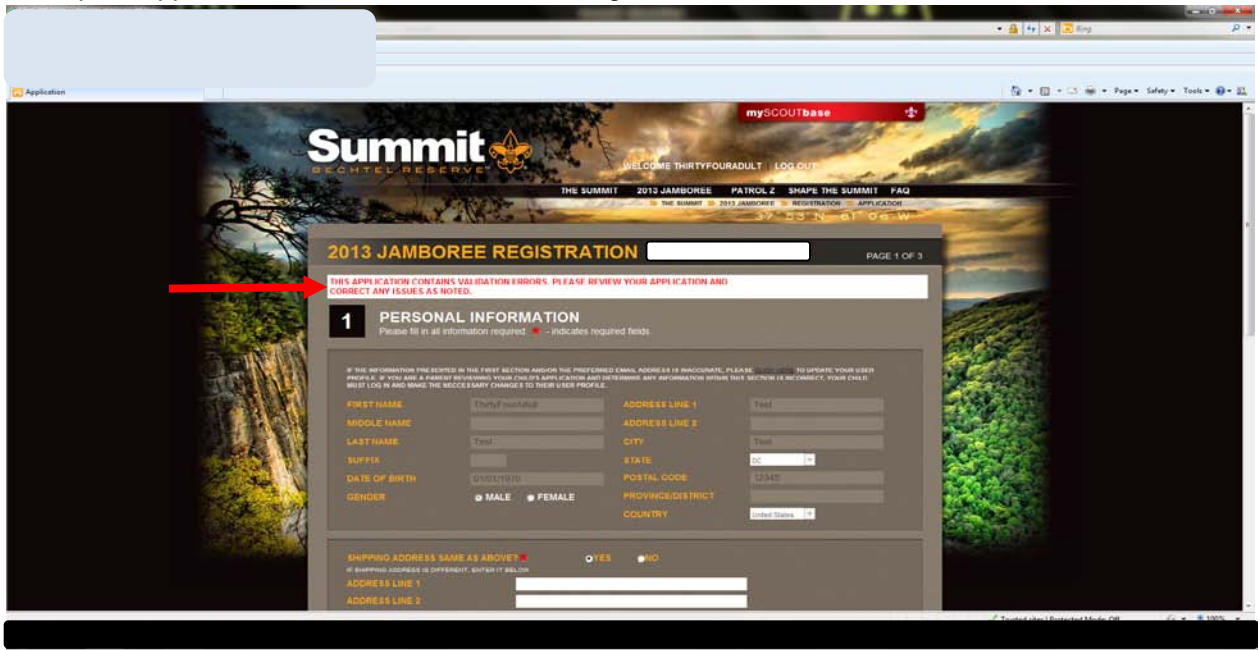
Bing

Application

Page ▾ Safety ▾ Tools ▾

mySCOUTbase

Summit
BECHTEL RESERVE

WELCOME THIRTYFOURADULT | LOG OUT

THE SUMMIT 2013 JAMBOREE PATROL Z SHAPE THE SUMMIT FAQ

THE SUMMIT 2013 JAMBOREE REGISTRATION APPLICATION

37° 53' N 81° 06' W

2013 JAMBOREE REGISTRATION

PAGE 1 OF 3

THIS APPLICATION CONTAINS VALIDATION ERRORS. PLEASE REVIEW YOUR APPLICATION AND CORRECT ANY ISSUES AS NOTED.

1 PERSONAL INFORMATION
Please fill in all information required. * - indicates required fields

IF THE INFORMATION PRESENTED IN THE FIRST SECTION AND/OR THE PREFERRED EMAIL ADDRESS IS INACCURATE, PLEASE CLICK HERE TO UPDATE YOUR USER PROFILE. IF YOU ARE A PARENT REVIEWING YOUR CHILD'S APPLICATION AND DETERMINE ANY INFORMATION WITHIN THIS SECTION IS INCORRECT, YOUR CHILD MUST LOG IN AND MAKE THE NECCESSARY CHANGES TO THEIR USER PROFILE.

FIRST NAME ThirtyFourAdult
MIDDLE NAME
LAST NAME Test
SUFFIX
DATE OF BIRTH 01/01/1970
GENDER MALE FEMALE

ADDRESS LINE 1 Test
ADDRESS LINE 2
CITY Test
STATE DC
POSTAL CODE 12345
PROVINCE/DISTRICT
COUNTRY United States

SHIPPING ADDRESS SAME AS ABOVE?* YES NO
IF SHIPPING ADDRESS IS DIFFERENT, ENTER IT BELOW
ADDRESS LINE 1
ADDRESS LINE 2

Trusted sites | Protected Mode: Off 100%